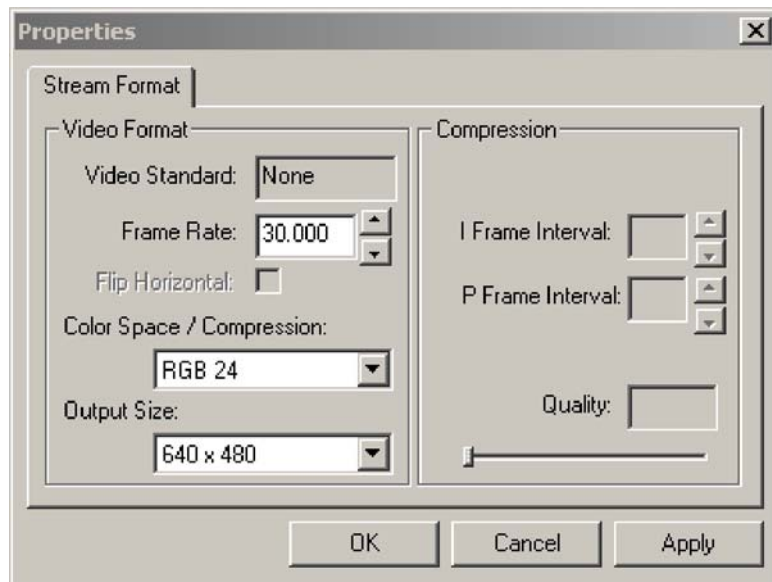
Properties

Stream Format

Video Format

Video Standard: None

Frame Rate: 30.000

Flip Horizontal:

Color Space / Compression:

RGB 24

Output Size:

640 x 480

Compression

I Frame Interval:

P Frame Interval:

Quality:

OK

Cancel

Apply